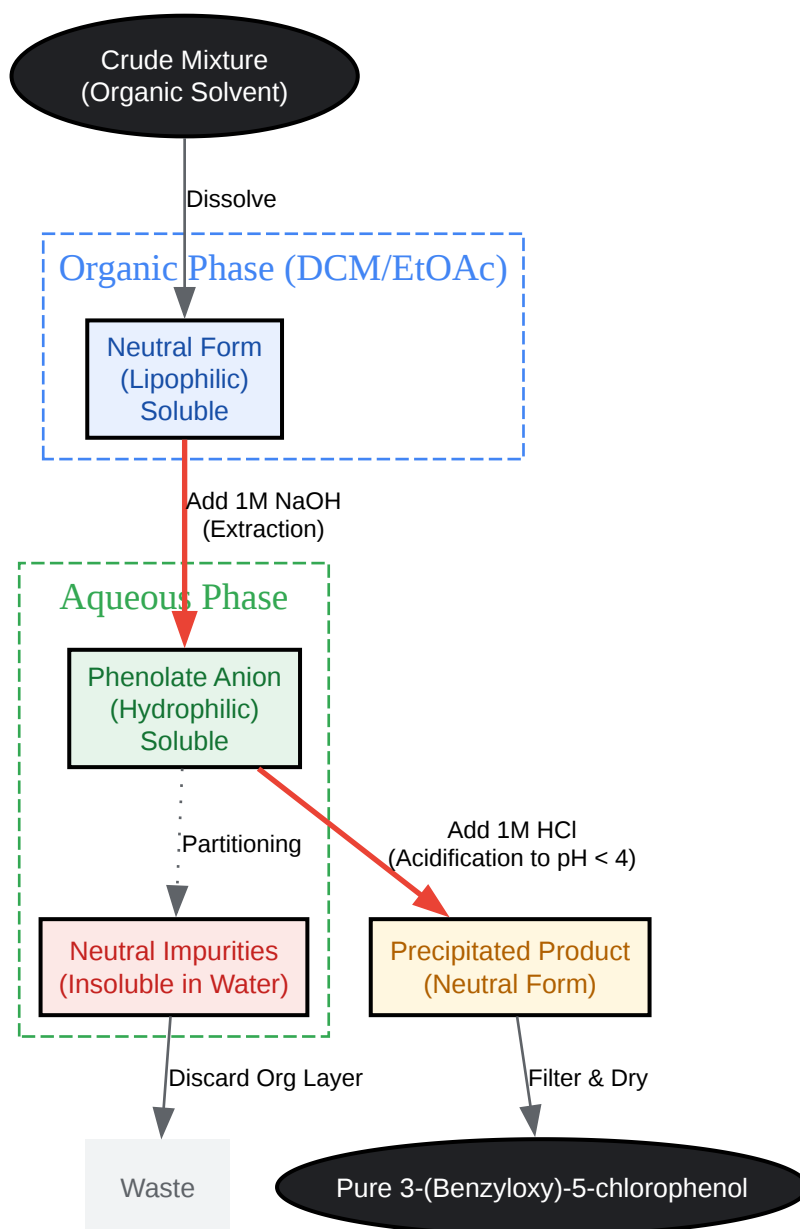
Crude Mixture
(Organic Solvent)

Dissolve

Organic Phase (DCM/EtOAc)

Neutral Form
(Lipophilic)
Soluble

Add 1M NaOH
(Extraction)

Aqueous Phase

Phenolate Anion
(Hydrophilic)
Soluble

Partitioning

Add 1M HCl
(Acidification to pH < 4)

Neutral Impurities
(Insoluble in Water)

Precipitated Product
(Neutral Form)

Discard Org Layer

Filter & Dry

Waste

Pure 3-(Benzyloxy)-5-chlorophenol